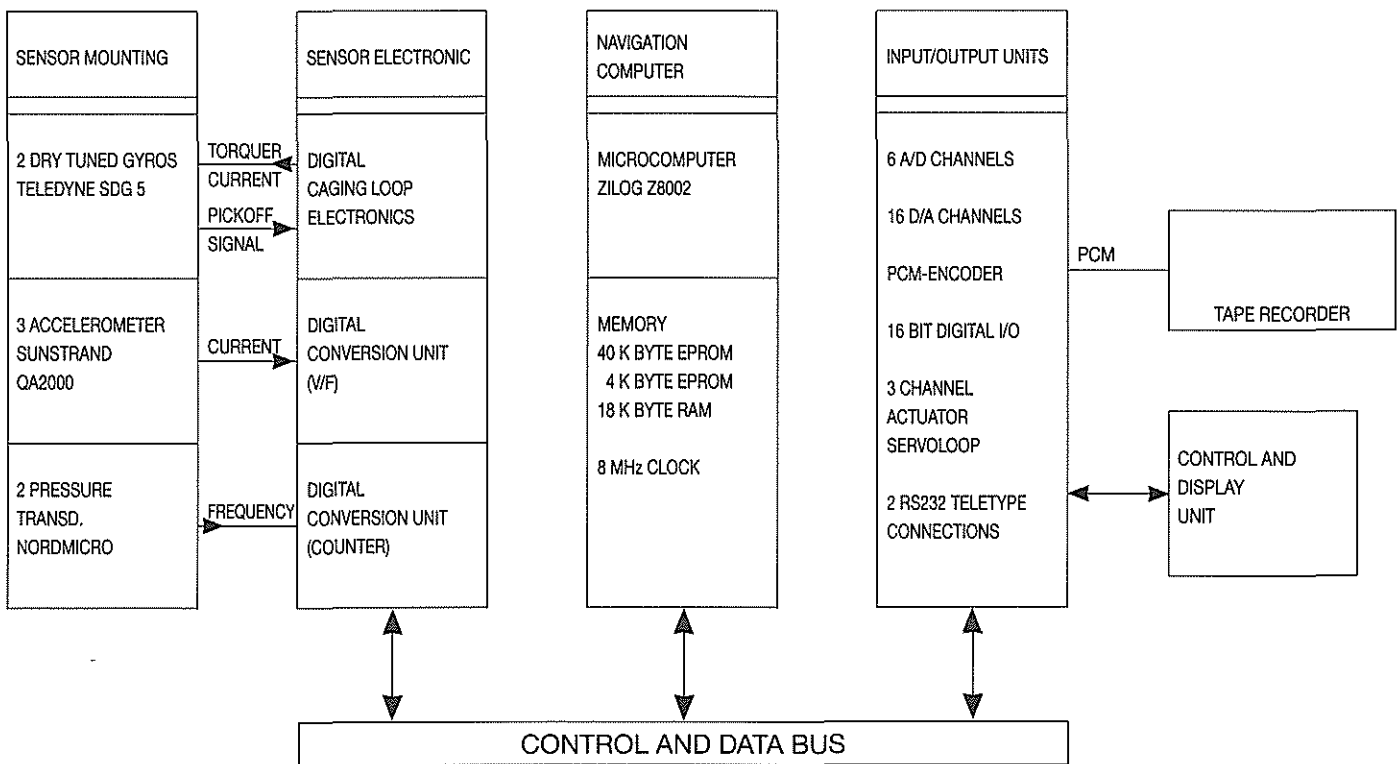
SENSOR MOUNTING

2 DRY TUNED GYROS
TELEDYNE SDG 5

3 ACCELEROMETER
SUNSTRAND
QA2000

2 PRESSURE
TRANSD.
NORDMICRO

TORQUER
CURRENT

PICKOFF
SIGNAL

CURRENT

FREQUENCY

SENSOR ELECTRONIC

DIGITAL
CAGING LOOP
ELECTRONICS

DIGITAL
CONVERSION UNIT
(V/F)

DIGITAL
CONVERSION UNIT
(COUNTER)

NAVIGATION
COMPUTER

MICROCOMPUTER
ZILOG Z8002

MEMORY
40 K BYTE EPROM
4 K BYTE EPROM
18 K BYTE RAM

8 MHz CLOCK

INPUT/OUTPUT UNITS

6 A/D CHANNELS

16 D/A CHANNELS

PCM-ENCODER

16 BIT DIGITAL I/O

3 CHANNEL
ACTUATOR
SERVOLOOP

2 RS232 TELETYPE
CONNECTIONS

PCM

TAPE RECORDER

CONTROL AND
DISPLAY
UNIT

CONTROL AND DATA BUS